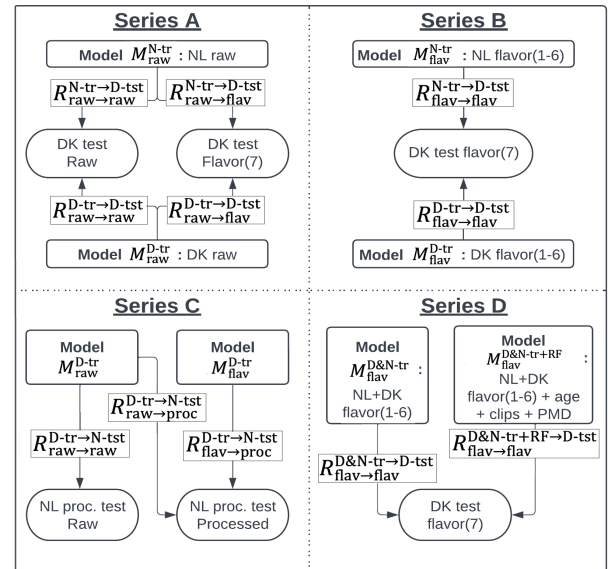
Series A

Model $M_{\text{raw}}^{\text{N-tr}}$ : NL raw

$R_{\text{raw}\rightarrow\text{raw}}^{\text{N-tr}\rightarrow\text{D-tst}}$

$R_{\text{raw}\rightarrow\text{flav}}^{\text{N-tr}\rightarrow\text{D-tst}}$

DK test Raw

DK test Flavor(7)

$R_{\text{raw}\rightarrow\text{raw}}^{\text{D-tr}\rightarrow\text{D-tst}}$

$R_{\text{raw}\rightarrow\text{flav}}^{\text{D-tr}\rightarrow\text{D-tst}}$

Model $M_{\text{raw}}^{\text{D-tr}}$ : DK raw

Series B

Model $M_{\text{flav}}^{\text{N-tr}}$ : NL flavor(1-6)

$R_{\text{flav}\rightarrow\text{flav}}^{\text{N-tr}\rightarrow\text{D-tst}}$

DK test flavor(7)

$R_{\text{flav}\rightarrow\text{flav}}^{\text{D-tr}\rightarrow\text{D-tst}}$

Model $M_{\text{flav}}^{\text{D-tr}}$ : DK flavor(1-6)

Series C

Model $M_{\text{raw}}^{\text{D-tr}}$

Model $M_{\text{flav}}^{\text{D-tr}}$

$R_{\text{raw}\rightarrow\text{proc}}^{\text{D-tr}\rightarrow\text{N-tst}}$

$R_{\text{raw}\rightarrow\text{raw}}^{\text{D-tr}\rightarrow\text{N-tst}}$

$R_{\text{flav}\rightarrow\text{proc}}^{\text{D-tr}\rightarrow\text{N-tst}}$

NL proc. test Raw

NL proc. test Processed

Series D

Model $M_{\text{flav}}^{\text{D\&N-tr}}$ : NL+DK flavor(1-6)

Model $M_{\text{flav}}^{\text{D\&N-tr+RF}}$ : NL+DK flavor(1-6) + age + clips + PMD

$R_{\text{flav}\rightarrow\text{flav}}^{\text{D\&N-tr+RF}\rightarrow\text{D-tst}}$

$R_{\text{flav}\rightarrow\text{flav}}^{\text{D\&N-tr}\rightarrow\text{D-tst}}$

DK test flavor(7)